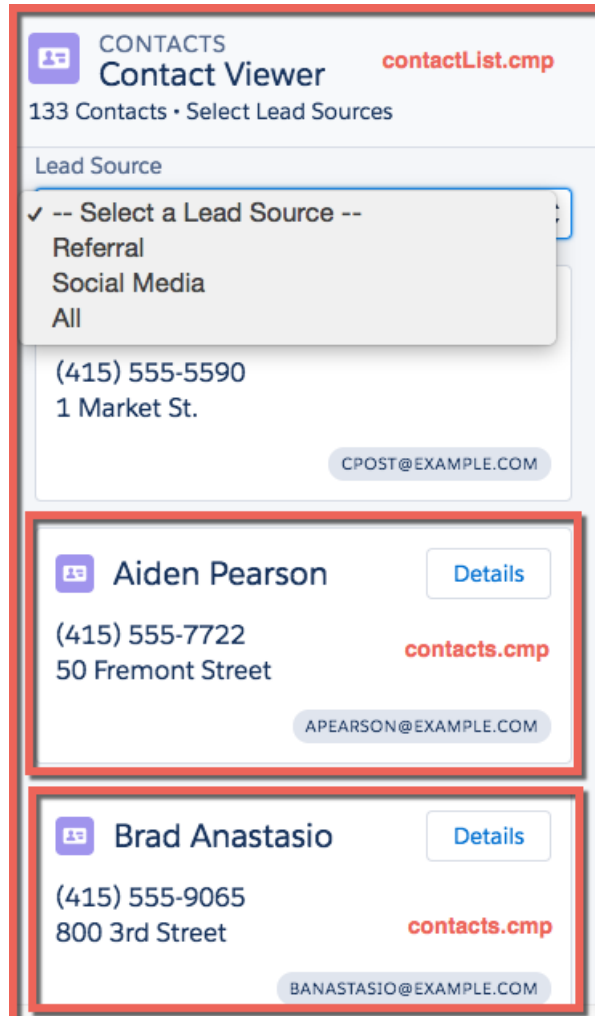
CONTACTS
Contact Viewer
contactList.cmp
133 Contacts • Select Lead Sources

Lead Source
✓ -- Select a Lead Source --
Referral
Social Media
All

(415) 555-5590
1 Market St.
CPOST@EXAMPLE.COM

Aiden Pearson
Details
(415) 555-7722
50 Fremont Street
contacts.cmp
APEARSON@EXAMPLE.COM

Brad Anastasio
Details
(415) 555-9065
800 3rd Street
contacts.cmp
BANASTASIO@EXAMPLE.COM